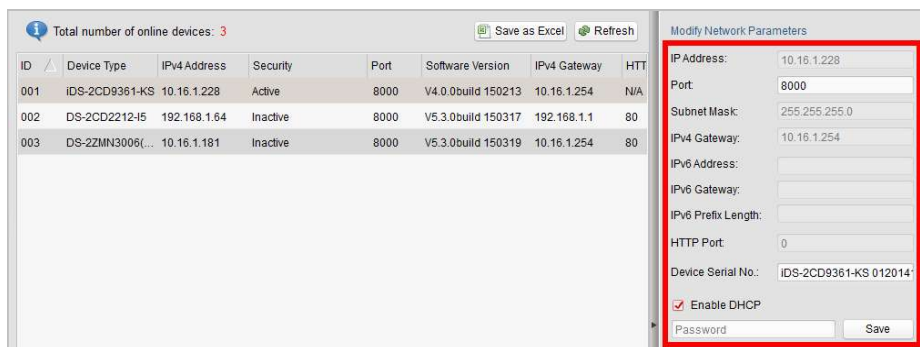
Total number of online devices: 3

Save as Excel Refresh

| ID | Device Type | IPv4 Address | Security | Port | Software Version | IPv4 Gateway | HTT |
|---|---|---|---|---|---|---|---|
| 001 | iDS-2CD9361-KS | 10.16.1.228 | Active | 8000 | V4.0.0build 150213 | 10.16.1.254 | N/A |
| 002 | DS-2CD2212-I5 | 192.168.1.64 | Inactive | 8000 | V5.3.0build 150317 | 192.168.1.1 | 80 |
| 003 | DS-2ZMN3006(... | 10.16.1.181 | Inactive | 8000 | V5.3.0build 150319 | 10.16.1.254 | 80 |

Modify Network Parameters

IP Address: 10.16.1.228

Port: 8000

Subnet Mask: 255.255.255.0

IPv4 Gateway: 10.16.1.254

IPv6 Address:

IPv6 Gateway:

IPv6 Prefix Length:

HTTP Port: 0

Device Serial No.: iDS-2CD9361-KS 0120141

Enable DHCP

Password

Save